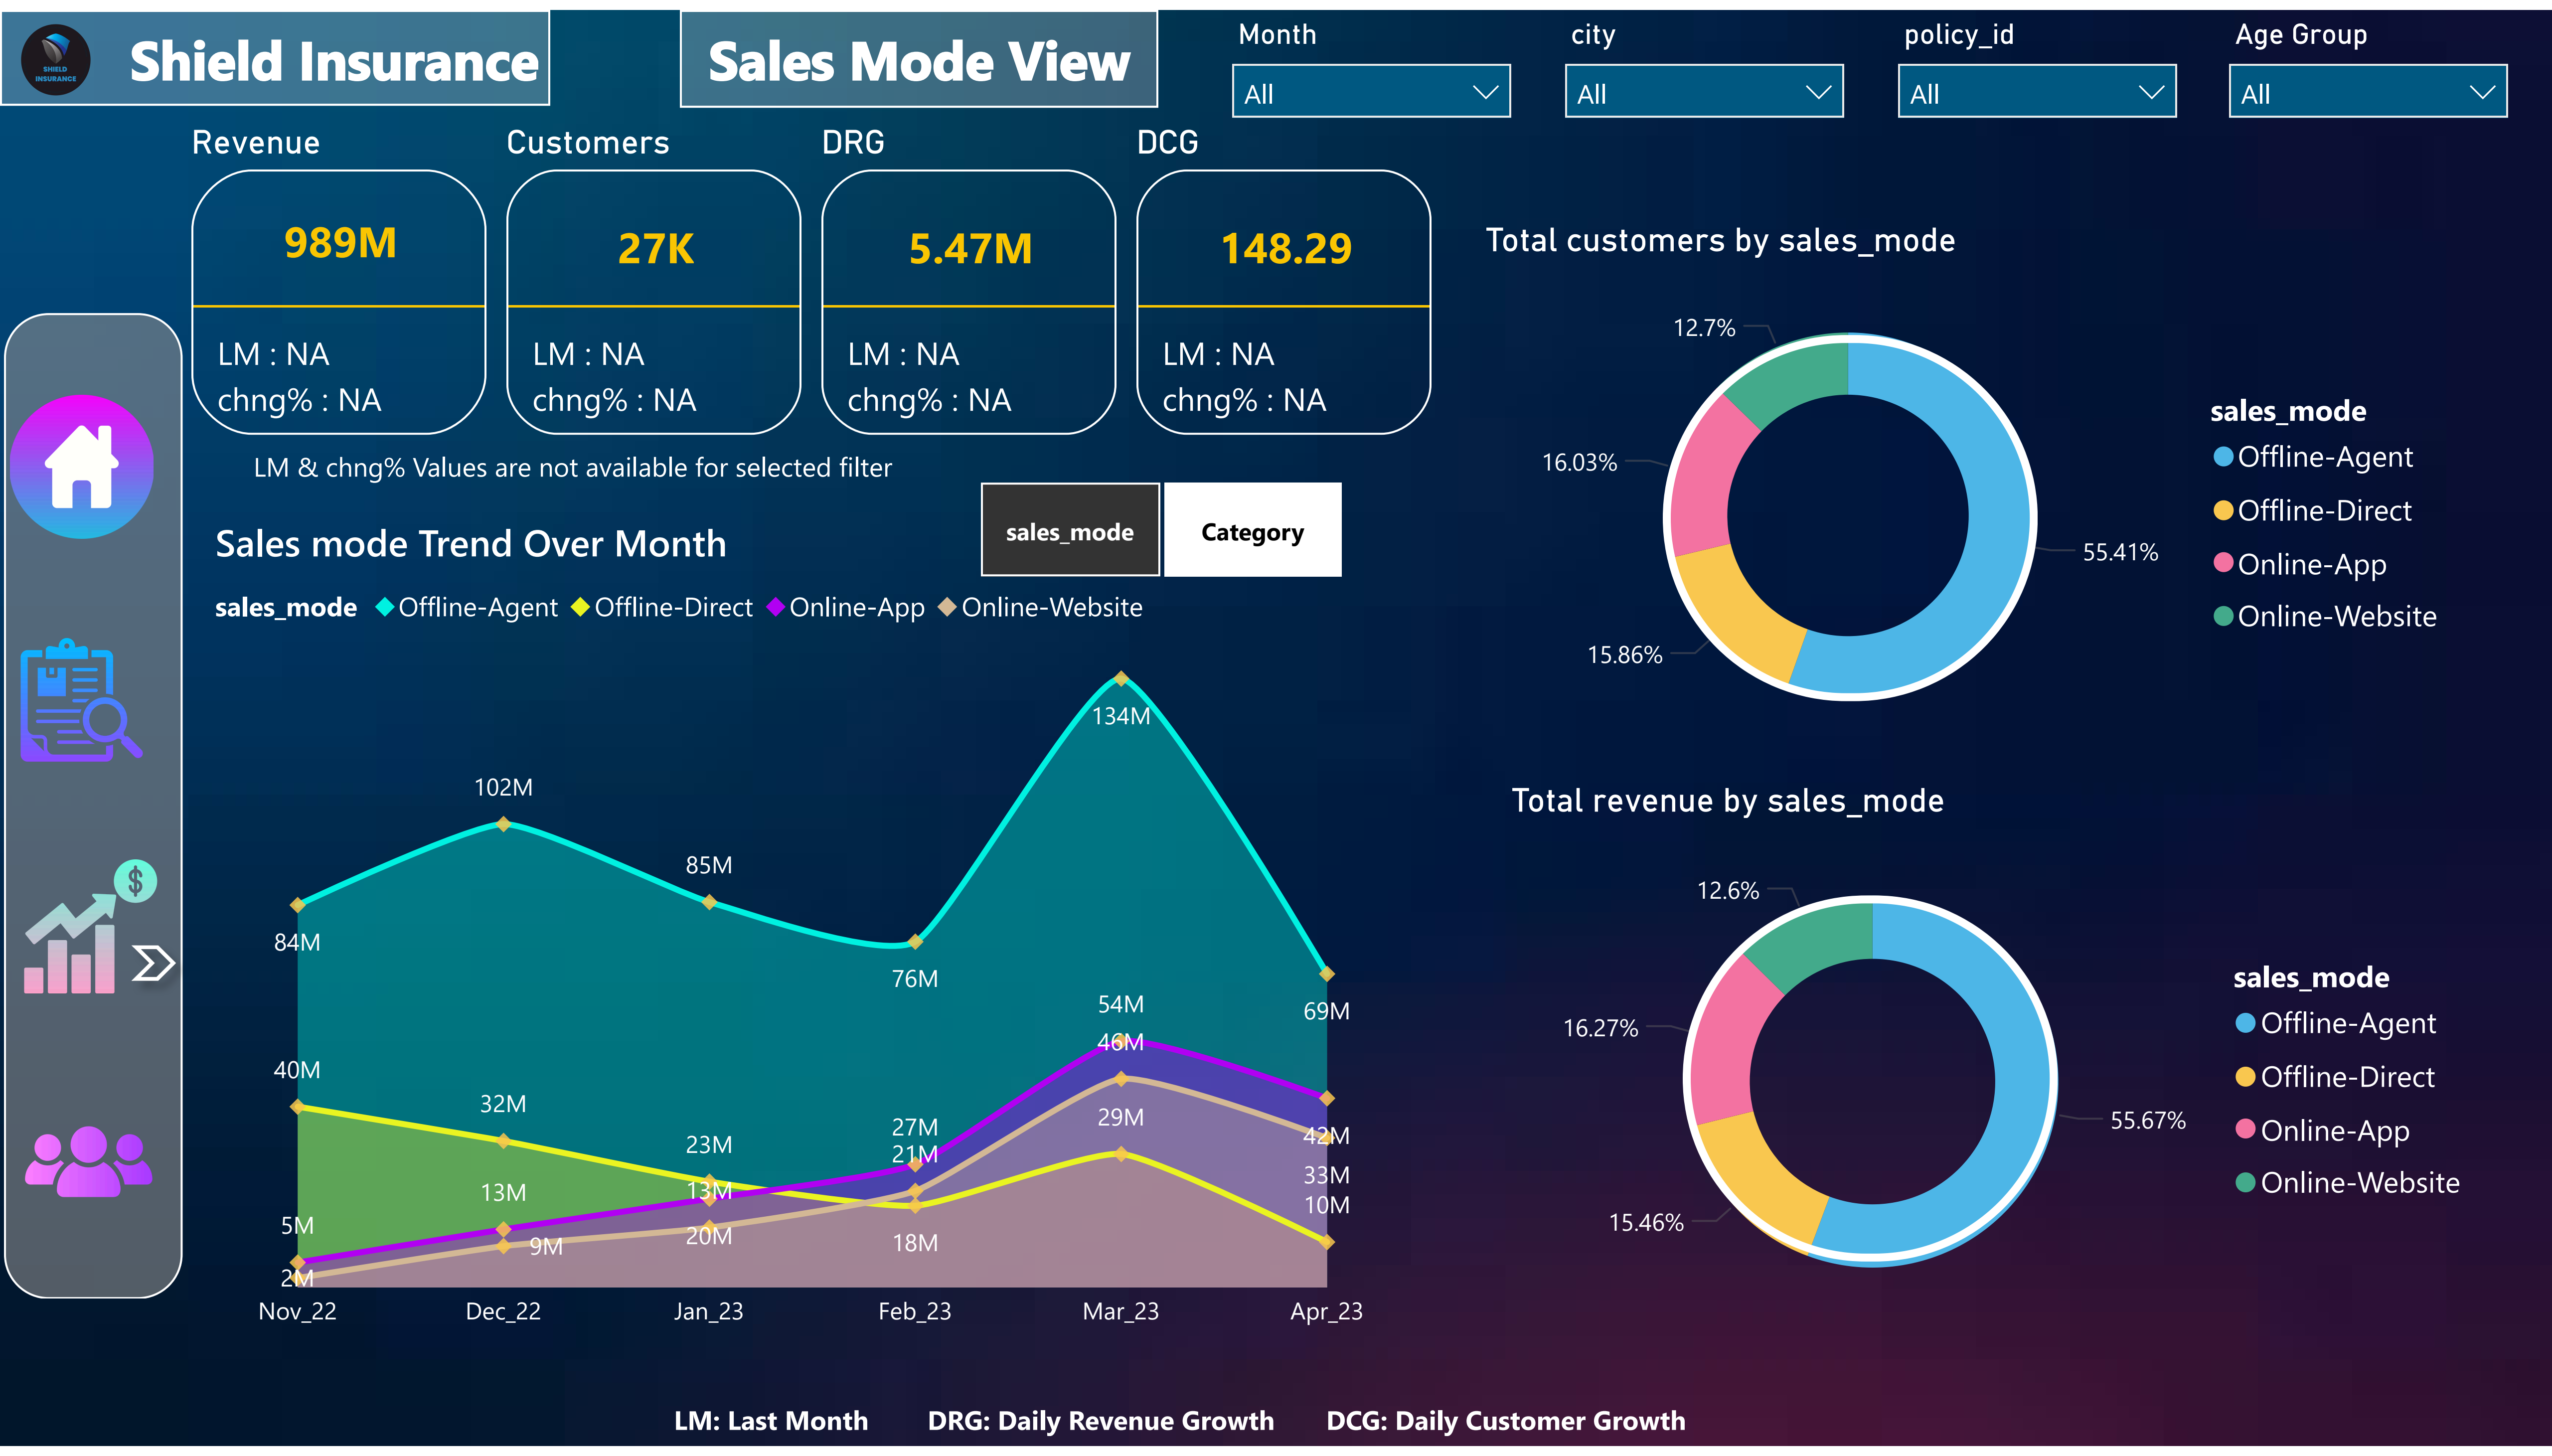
SHIELD INSURANCE

Shield Insurance

Sales Mode View

Month
All

city
All

policy_id
All

Age Group
All

Revenue
989M
LM : NA
chng% : NA

Customers
27K
LM : NA
chng% : NA

DRG
5.47M
LM : NA
chng% : NA

DCG
148.29
LM : NA
chng% : NA

LM & chng% Values are not available for selected filter

Sales mode Trend Over Month

sales_mode
Category

sales_mode Offline-Agent Offline-Direct Online-App Online-Website

84M
102M
85M
76M
134M
69M
40M
32M
23M
27M
21M
54M
46M
29M
42M
33M
10M
5M
13M
13M
9M
20M
18M
2M

Nov_22 Dec_22 Jan_23 Feb_23 Mar_23 Apr_23

Total customers by sales_mode

12.7%
16.03%
15.86%
55.41%

sales_mode
Offline-Agent
Offline-Direct
Online-App
Online-Website

Total revenue by sales_mode

12.6%
16.27%
15.46%
55.67%

sales_mode
Offline-Agent
Offline-Direct
Online-App
Online-Website

LM: Last Month DRG: Daily Revenue Growth DCG: Daily Customer Growth